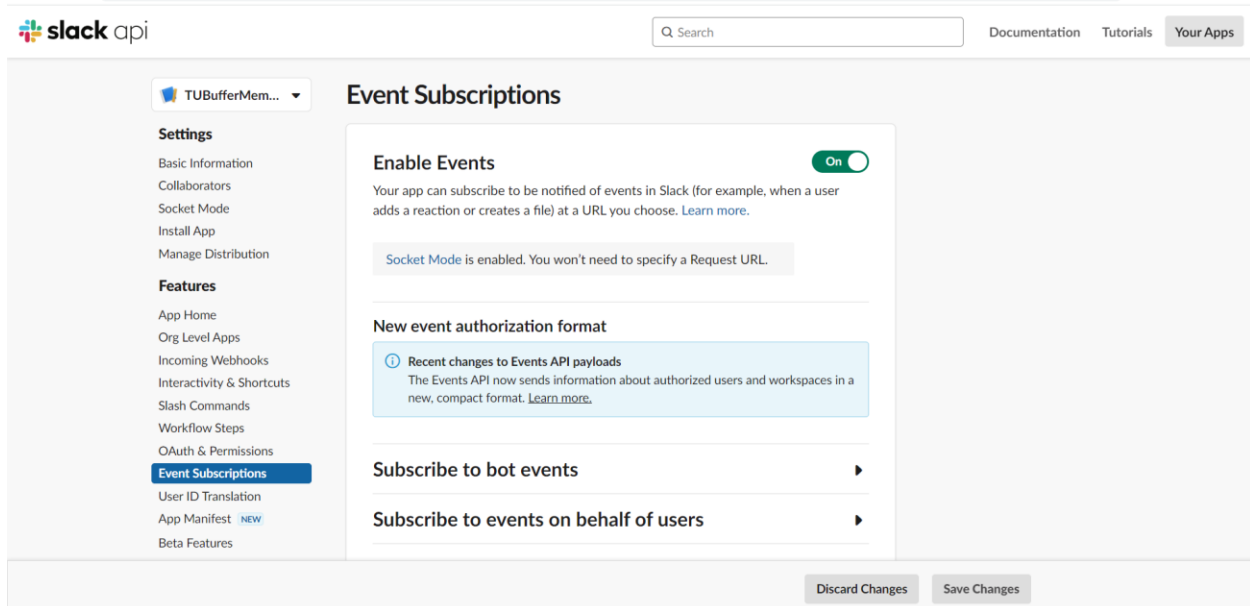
slack api

Search

Documentation Tutorials Your Apps

TUBufferMem...

Settings
Basic Information
Collaborators
Socket Mode
Install App
Manage Distribution

Features
App Home
Org Level Apps
Incoming Webhooks
Interactivity & Shortcuts
Slash Commands
Workflow Steps
OAuth & Permissions
Event Subscriptions
User ID Translation
App Manifest NEW
Beta Features

Event Subscriptions

Enable Events

On

Your app can subscribe to be notified of events in Slack (for example, when a user adds a reaction or creates a file) at a URL you choose. Learn more.

Socket Mode is enabled. You won't need to specify a Request URL.

New event authorization format

Recent changes to Events API payloads
The Events API now sends information about authorized users and workspaces in a new, compact format. Learn more.

Subscribe to bot events

Subscribe to events on behalf of users

Discard Changes Save Changes